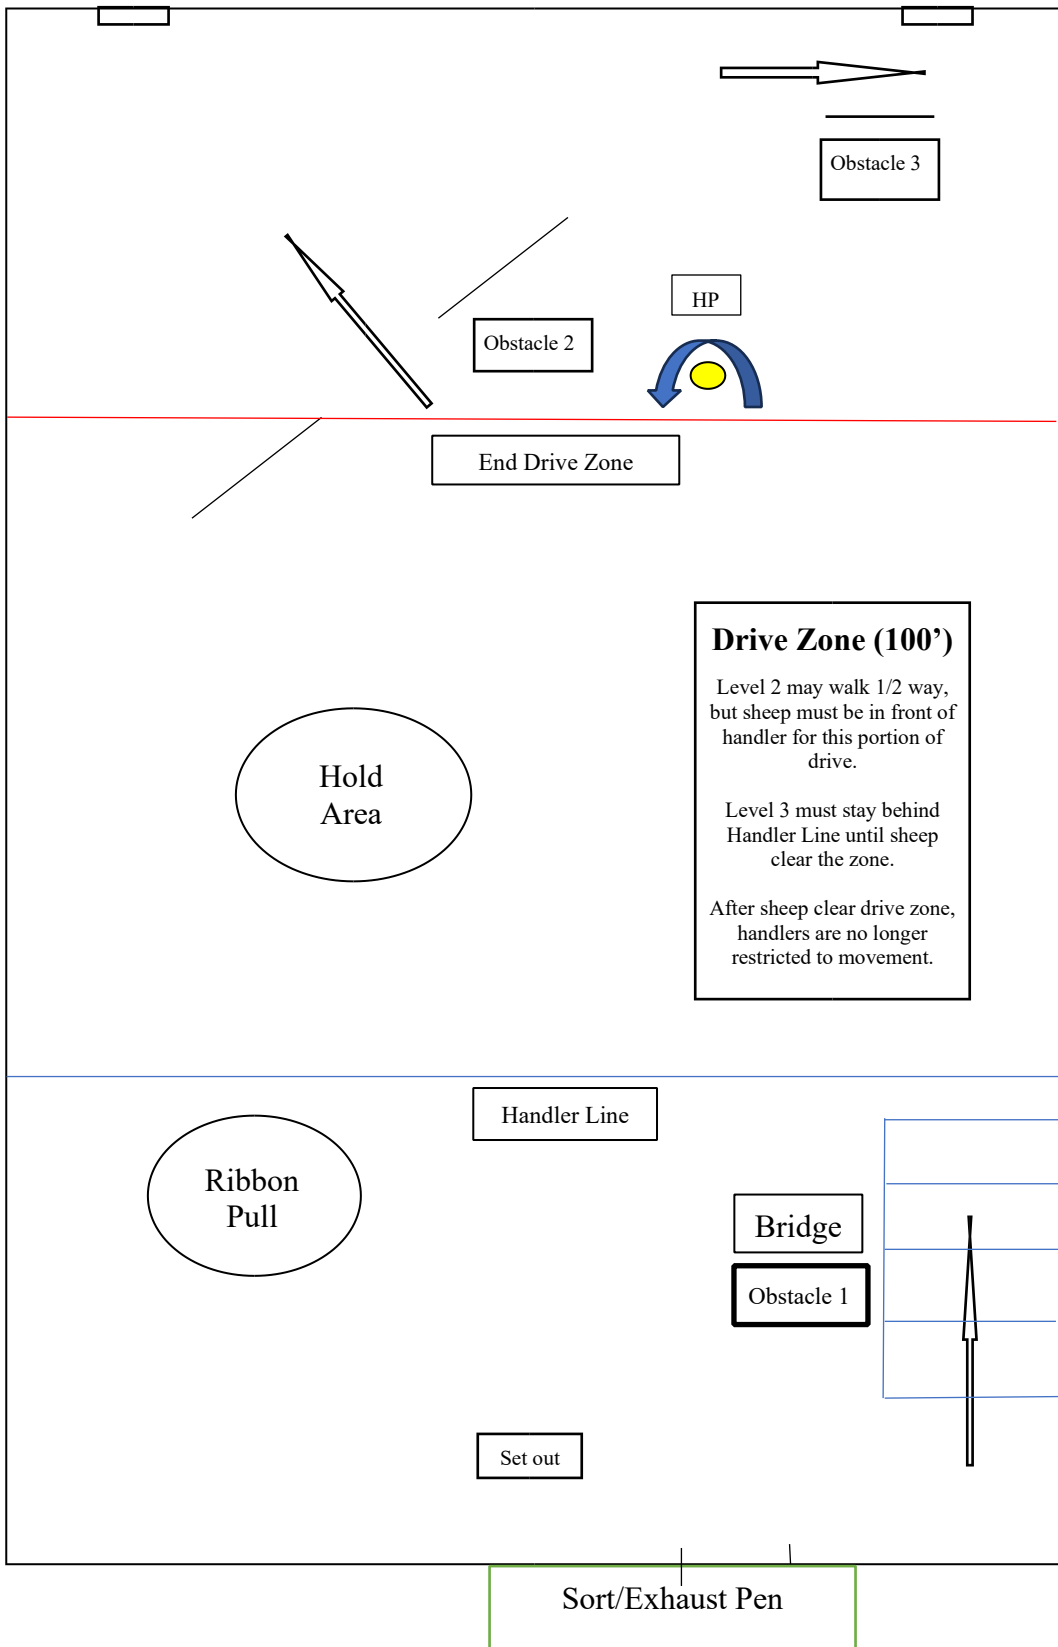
Obstacle 3

HP

Obstacle 2

End Drive Zone

Drive Zone (100')

Level 2 may walk 1/2 way, but sheep must be in front of handler for this portion of drive.

Level 3 must stay behind Handler Line until sheep clear the zone.

After sheep clear drive zone, handlers are no longer restricted to movement.

Hold Area

Handler Line

Ribbon Pull

Bridge

Obstacle 1

Set out

Sort/Exhaust Pen